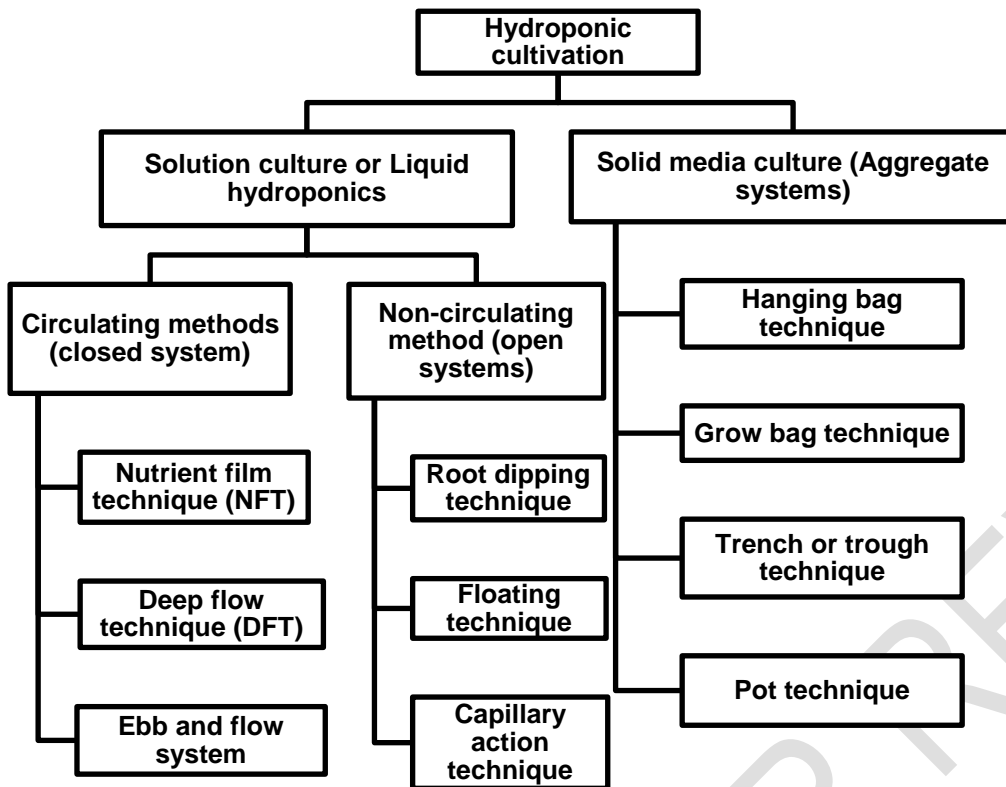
Hydroponic cultivation

Solution culture or Liquid hydroponics

Solid media culture (Aggregate systems)

Circulating methods (closed system)

Non-circulating method (open systems)

Hanging bag technique

Grow bag technique

Trench or trough technique

Pot technique

Nutrient film technique (NFT)

Deep flow technique (DFT)

Ebb and flow system

Root dipping technique

Floating technique

Capillary action technique